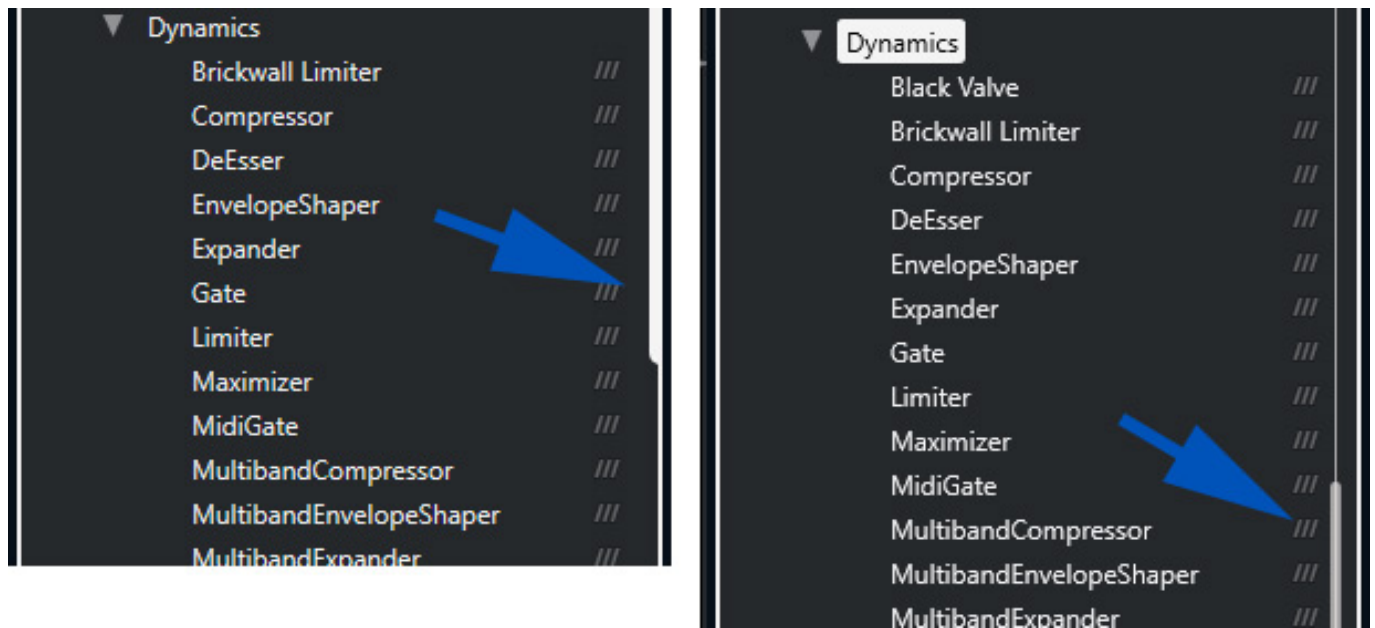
Dynamics
Brickwall Limiter ///
Compressor ///
DeEsser ///
EnvelopeShaper ///
Expander ///
Gate ///
Limiter ///
Maximizer ///
MidiGate ///
MultibandCompressor ///
MultibandEnvelopeShaper ///
MultibandExpander ///

Dynamics
Black Valve ///
Brickwall Limiter ///
Compressor ///
DeEsser ///
EnvelopeShaper ///
Expander ///
Gate ///
Limiter ///
Maximizer ///
MidiGate ///
MultibandCompressor ///
MultibandEnvelopeShaper ///
MultibandExpander ///